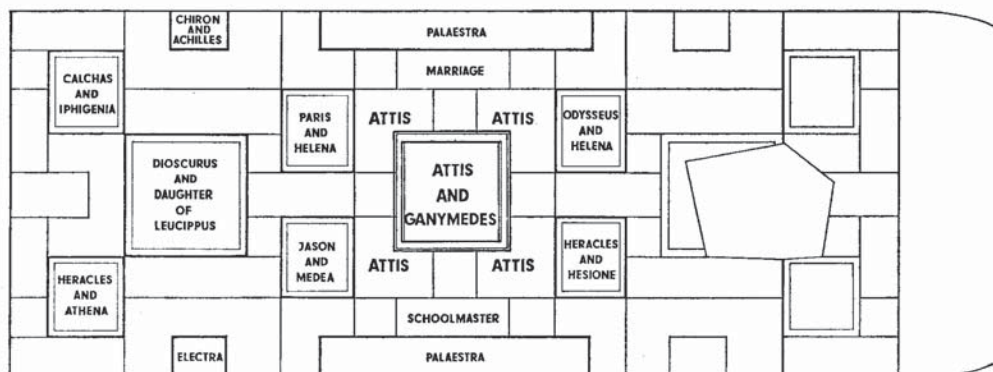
CHIRON AND ACHILLES

PALAESTRA

MARRIAGE

CALCHAS AND IPHIGENIA

PARIS AND HELENA

ATTIS

ATTIS

ODYSSEUS AND HELENA

DIOSCURUS AND DAUGHTER OF LEUCIPPUS

ATTIS AND GANYMEDES

JASON AND MEDEA

ATTIS

ATTIS

HERACLES AND HESIONE

HERACLES AND ATHENA

SCHOOLMASTER

ELECTRA

PALAESTRA